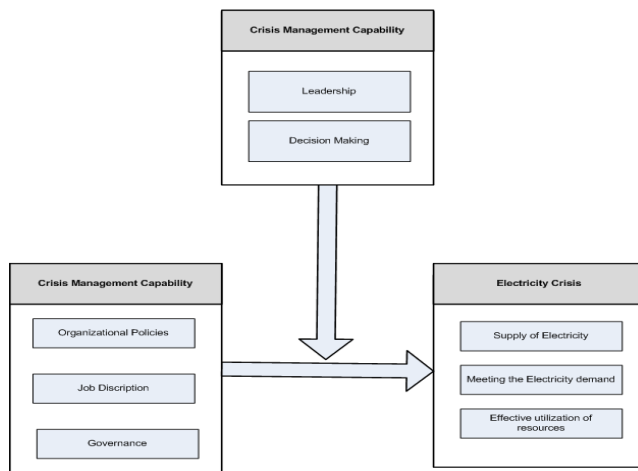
Crisis Management Capability

Leadership

Decision Making

Crisis Management Capability

Organizational Policies

Job Discription

Governance

Electricity Crisis

Supply of Electricity

Meeting the Electricity demand

Effective utilization of resources